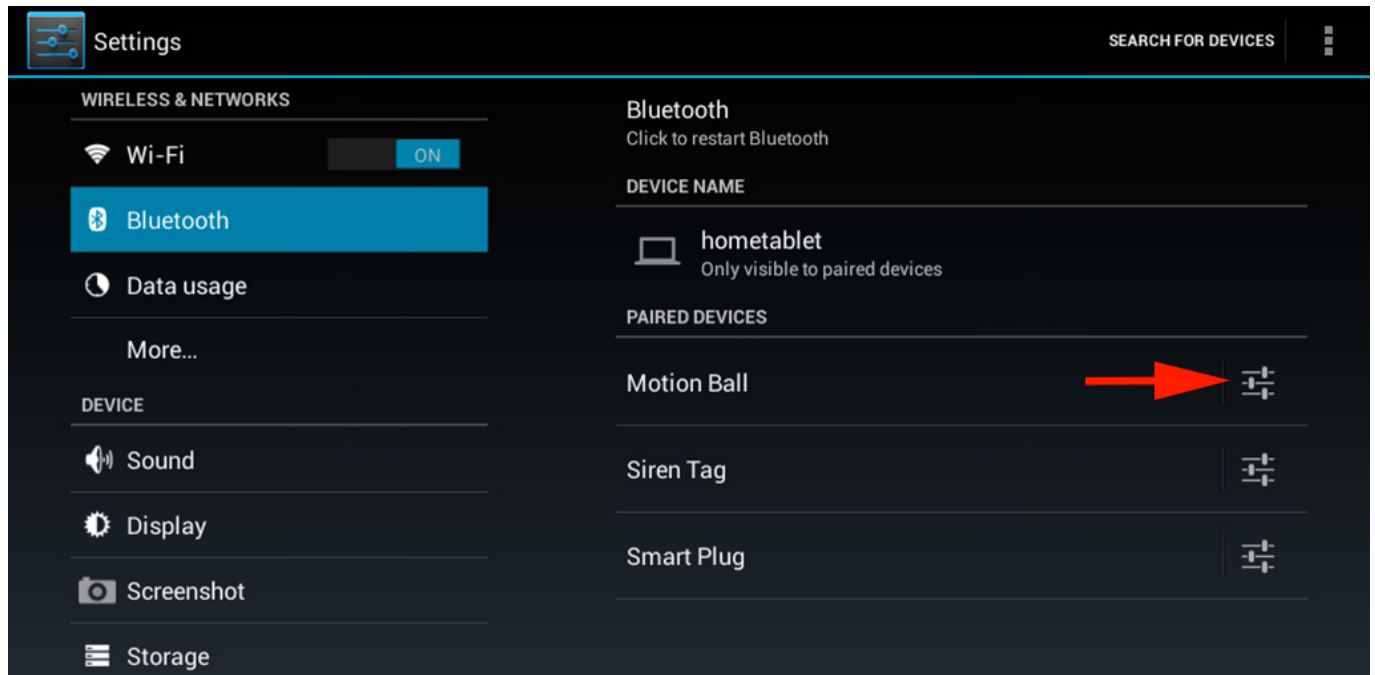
Settings

SEARCH FOR DEVICES

WIRELESS & NETWORKS

Wi-Fi ON

Bluetooth

Data usage

More...

DEVICE

Sound

Display

Screenshot

Storage

Bluetooth
Click to restart Bluetooth

DEVICE NAME

hometablet
Only visible to paired devices

PAIRED DEVICES

Motion Ball

Siren Tag

Smart Plug